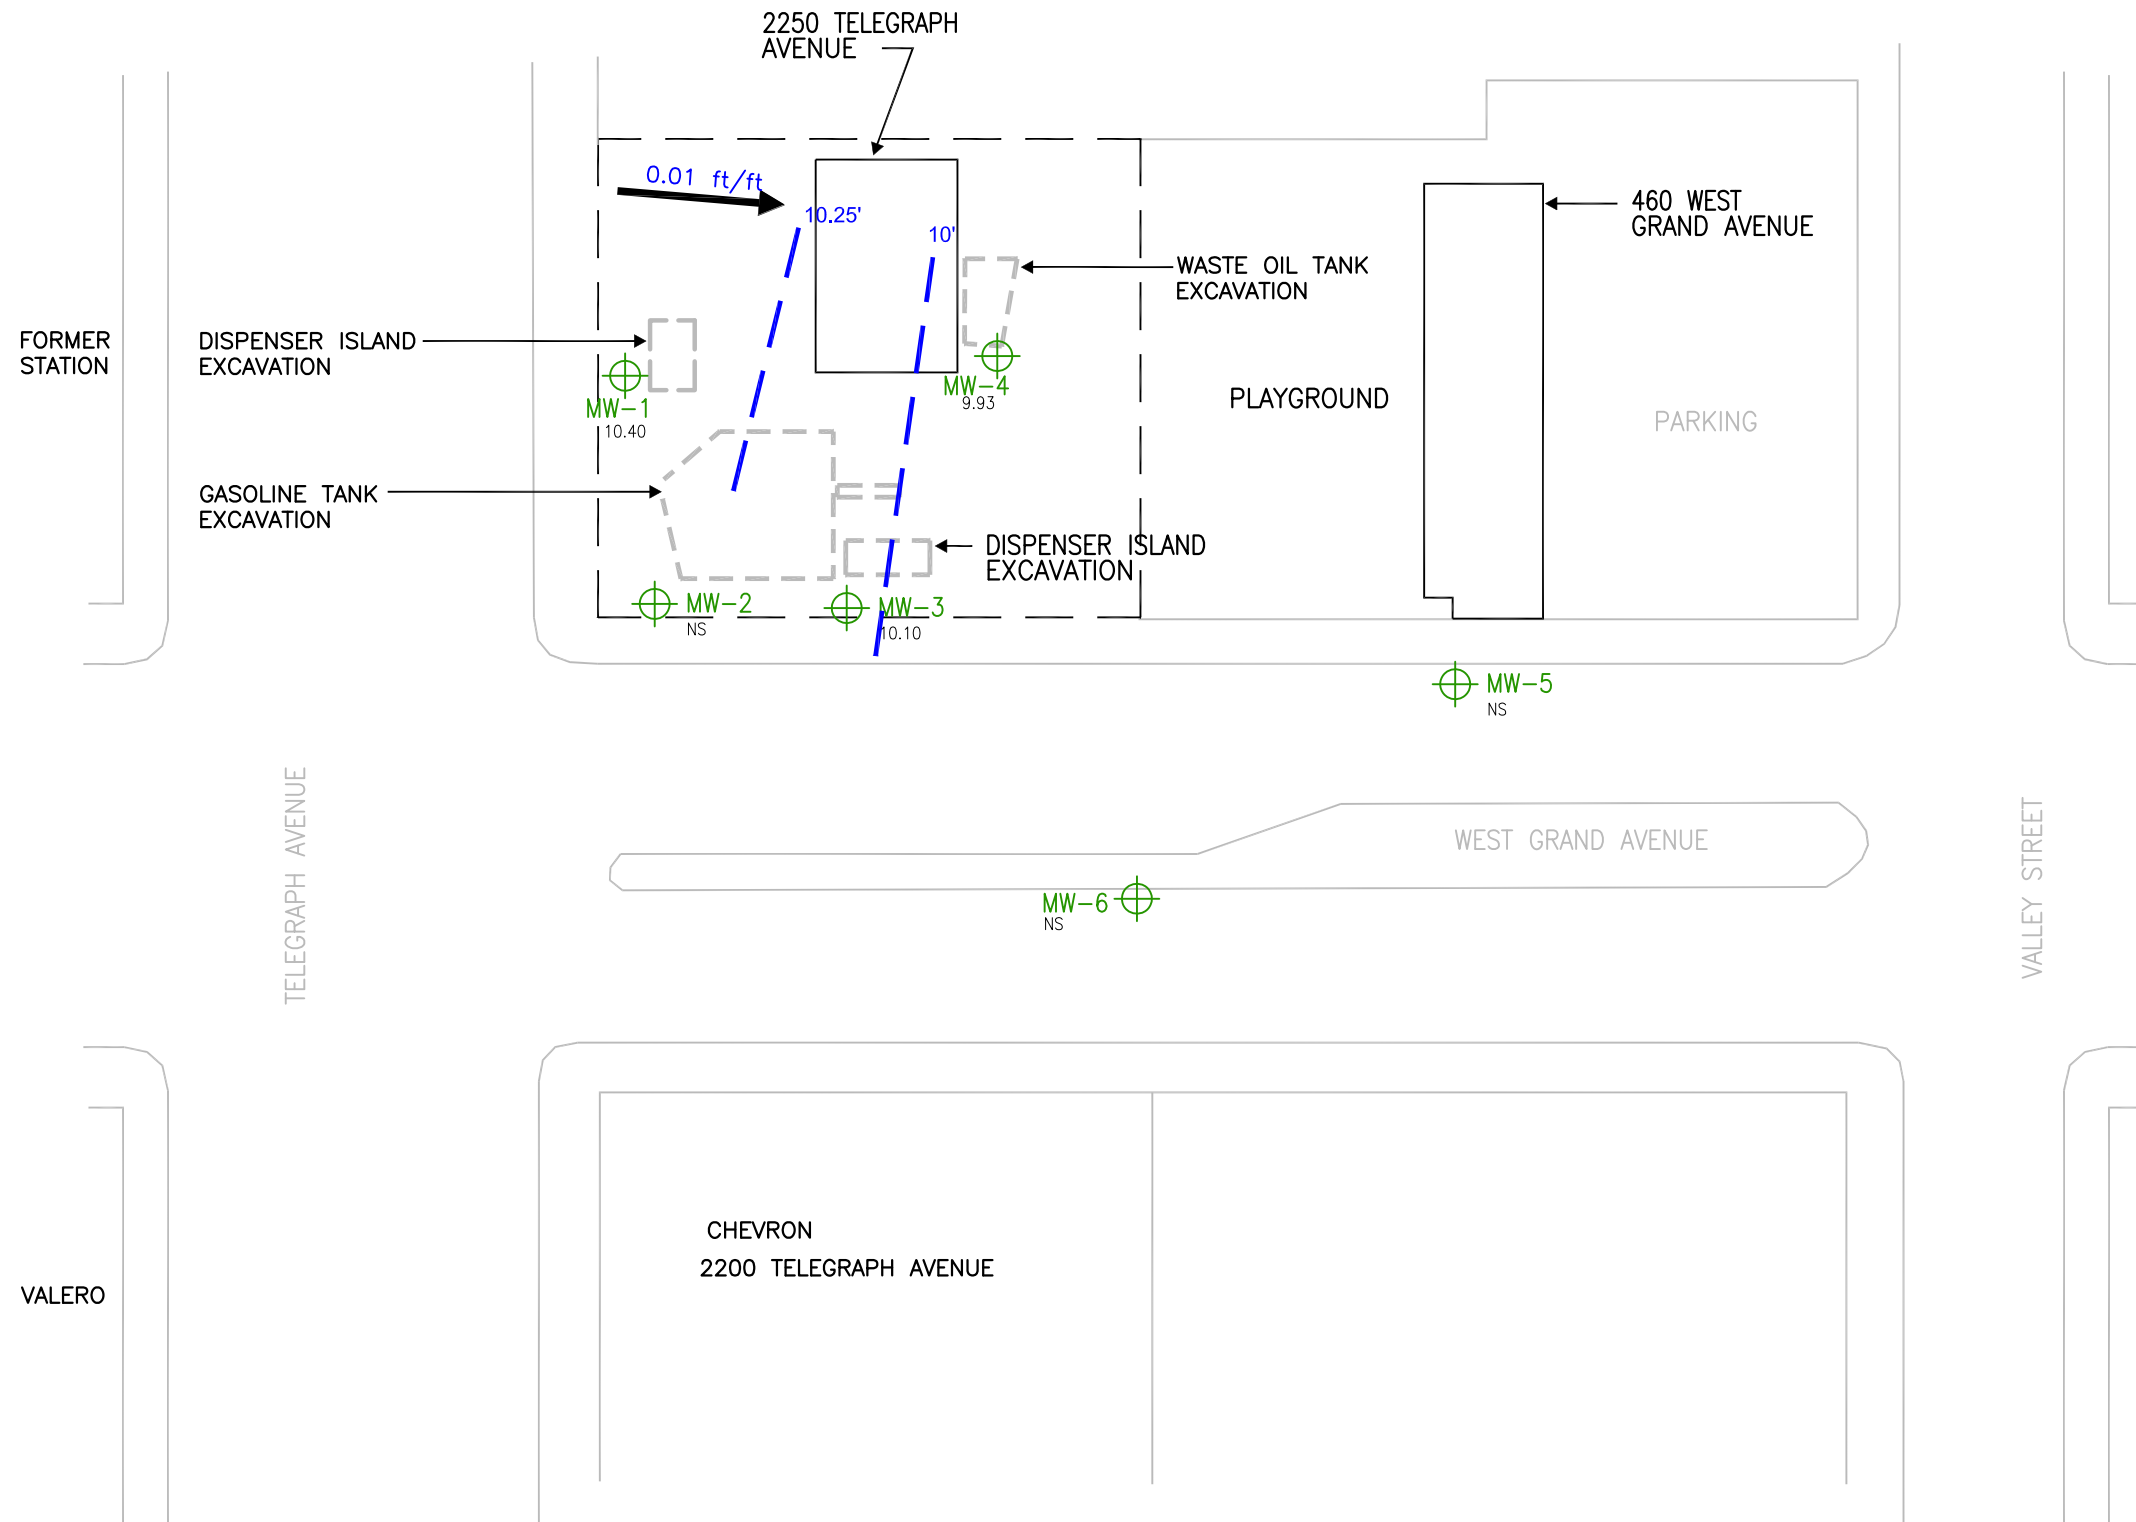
2250 TELEGRAPH AVENUE

0.01 ft/ft

10.25'

10'

460 WEST GRAND AVENUE

WASTE OIL TANK EXCAVATION

FORMER STATION

DISPENSER ISLAND EXCAVATION

MW-1
10.40

MW-4
9.93

PLAYGROUND

PARKING

GASOLINE TANK EXCAVATION

DISPENSER ISLAND EXCAVATION

MW-2
NS

MW-3
10.10

MW-5
NS

TELEGRAPH AVENUE

WEST GRAND AVENUE

VALLEY STREET

MW-6
NS

CHEVRON
2200 TELEGRAPH AVENUE

VALERO